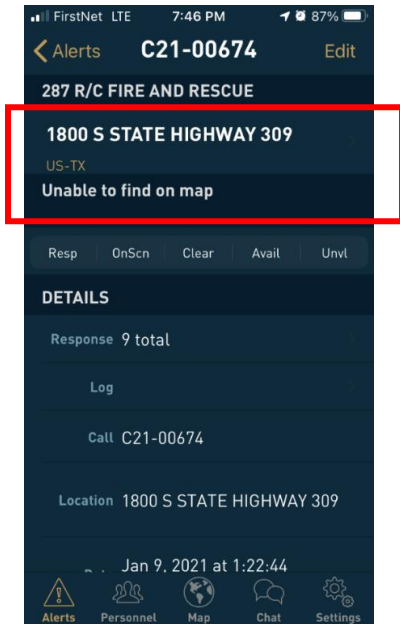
FirstNet LTE 7:46 PM 87%

Alerts C21-00674 Edit

287 R/C FIRE AND RESCUE

1800 S STATE HIGHWAY 309

US-TX

Unable to find on map

Resp OnScn Clear Avail Unvl

DETAILS

Response 9 total

Log

Call C21-00674

Location 1800 S STATE HIGHWAY 309

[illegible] Jan 9, 2021 at 1:22:44

Alerts Personnel Map Chat Settings